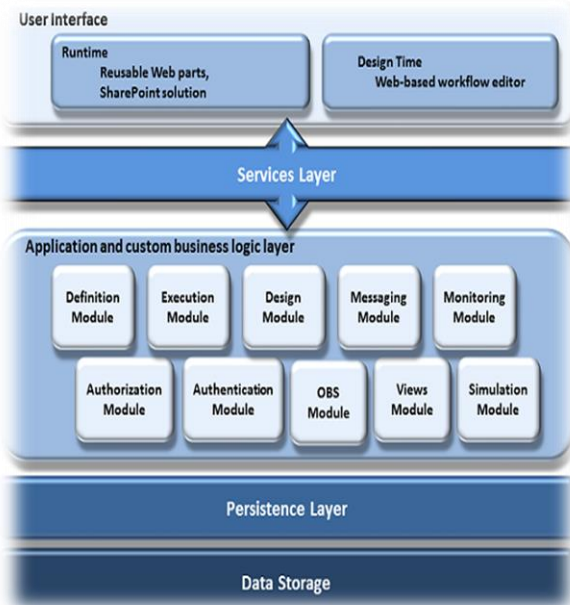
User Interface

Runtime
Reusable Web parts, SharePoint solution

Design Time
Web-based workflow editor

Services Layer

Application and custom business logic layer

Definition Module

Execution Module

Design Module

Messaging Module

Monitoring Module

Authorization Module

Authentication Module

OBS Module

Views Module

Simulation Module

Persistence Layer

Data Storage